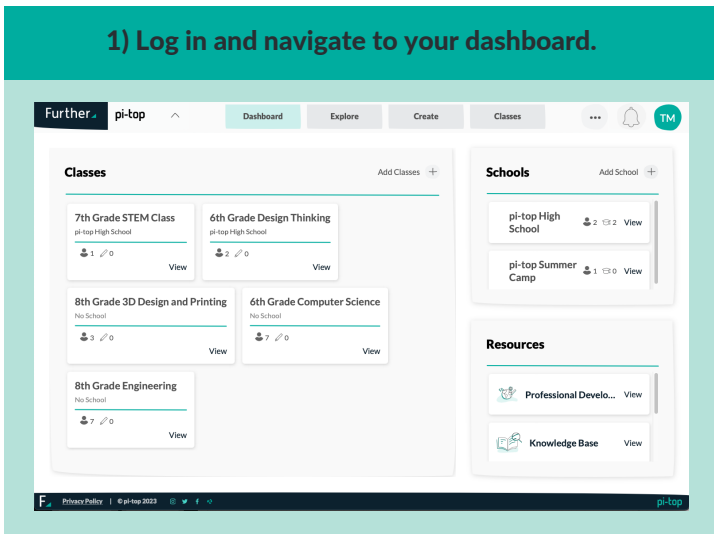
1) Log in and navigate to your dashboard.

Further pi-top

Dashboard Explore Create Classes

TM

Classes

Add Classes +

7th Grade STEM Class
pi-top High School
1 0
View

6th Grade Design Thinking
pi-top High School
2 0
View

8th Grade 3D Design and Printing
No School
3 0
View

6th Grade Computer Science
No School
7 0
View

8th Grade Engineering
No School
7 0
View

Schools

Add School +

pi-top High School
2 2 View

pi-top Summer Camp
1 0 View

Resources

Professional Develo... View

Knowledge Base View

F Privacy Policy | © pi-top 2023

pi-top